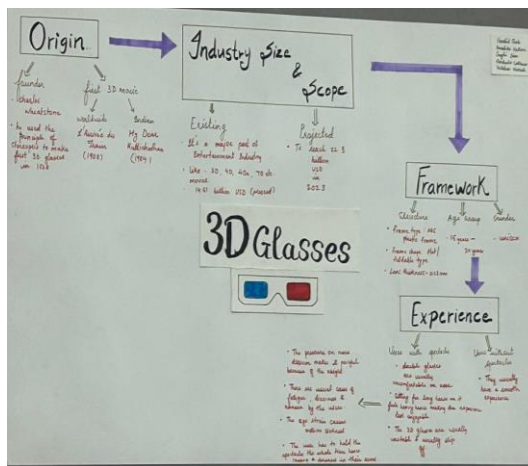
Origin

founder
- Wheatstone Charles
- He used the principle of stereopsis to make first 3D glasses in 1838

first 3D movie
Worldwide
L'Arrivée du Train
(1903)

Indian
My Dear Kuttichathan
(1984)

Industry Size & Scope

Existing
- It's a major part of Entertainment Industry
- like - 3D, 4D, 4Dx, 7D etc movies
- 14.61 billion USD (present)

Projected
- To reach 22.3 billion USD in 2023

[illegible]

Framework

Structure
- Frame type - ABC plastic frame
- Frame shape - Flat/ foldable type
- Lens thickness - 2.12mm

Age Group
- 15 years - 30 years

Gender
- unisex

3D Glasses

Experience

Users with spectacles
- double glasses are usually uncomfortable to wear
- sitting for long hours in it feels heavy hence making the experience less enjoyable
- The 3D glasses are usually unstable & usually slip off

Users without spectacles
- They usually have a smooth experience

- The pressure on nose disturbs makes it painful because of the weight
- There are several cases of fatigue, dizziness & nausea by the vision
- The eye strain causes redness & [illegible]
- The user has to hold the spectacles the whole time because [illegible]